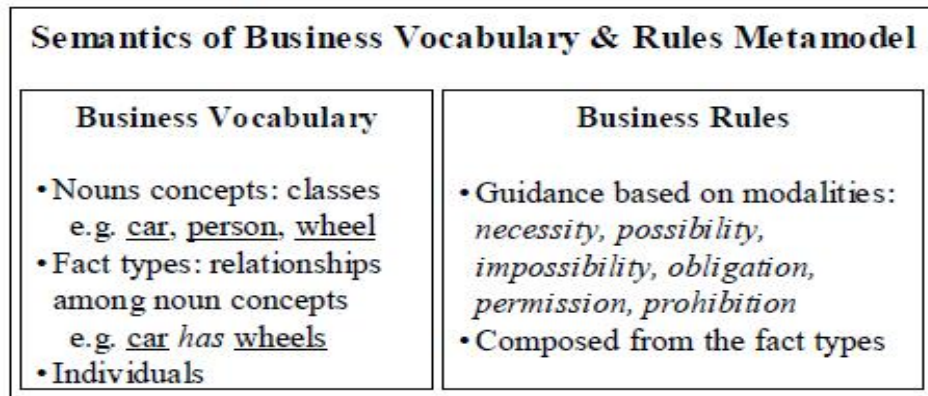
Semantics of Business Vocabulary & Rules Metamodel

Business Vocabulary

• Nouns concepts: classes
e.g. car, person, wheel
• Fact types: relationships among noun concepts
e.g. car has wheels
• Individuals

Business Rules

• Guidance based on modalities: necessity, possibility, impossibility, obligation, permission, prohibition
• Composed from the fact types